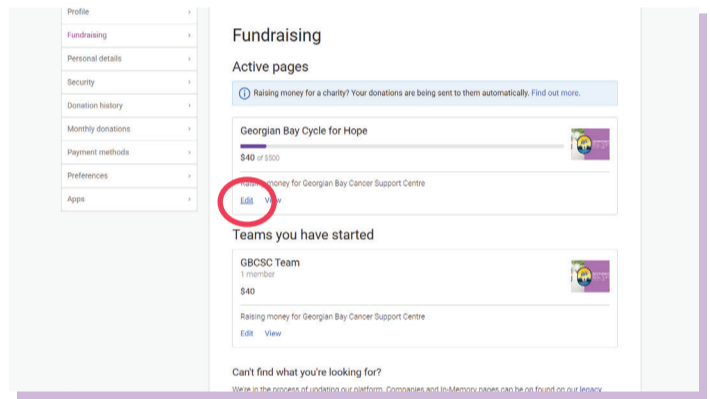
Profile
Fundraising
Personal details
Security
Donation history
Monthly donations
Payment methods
Preferences
Apps

Fundraising

Active pages

Raising money for a charity? Your donations are being sent to them automatically. Find out more.

Georgian Bay Cycle for Hope

$40 of $500

Raising money for Georgian Bay Cancer Support Centre

Edit View

Teams you have started

GBCSC Team

1 member

$40

Raising money for Georgian Bay Cancer Support Centre

Edit View

Can't find what you're looking for?

We're in the process of updating our platform. Companies and In-Memory pages can be found on our legacy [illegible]